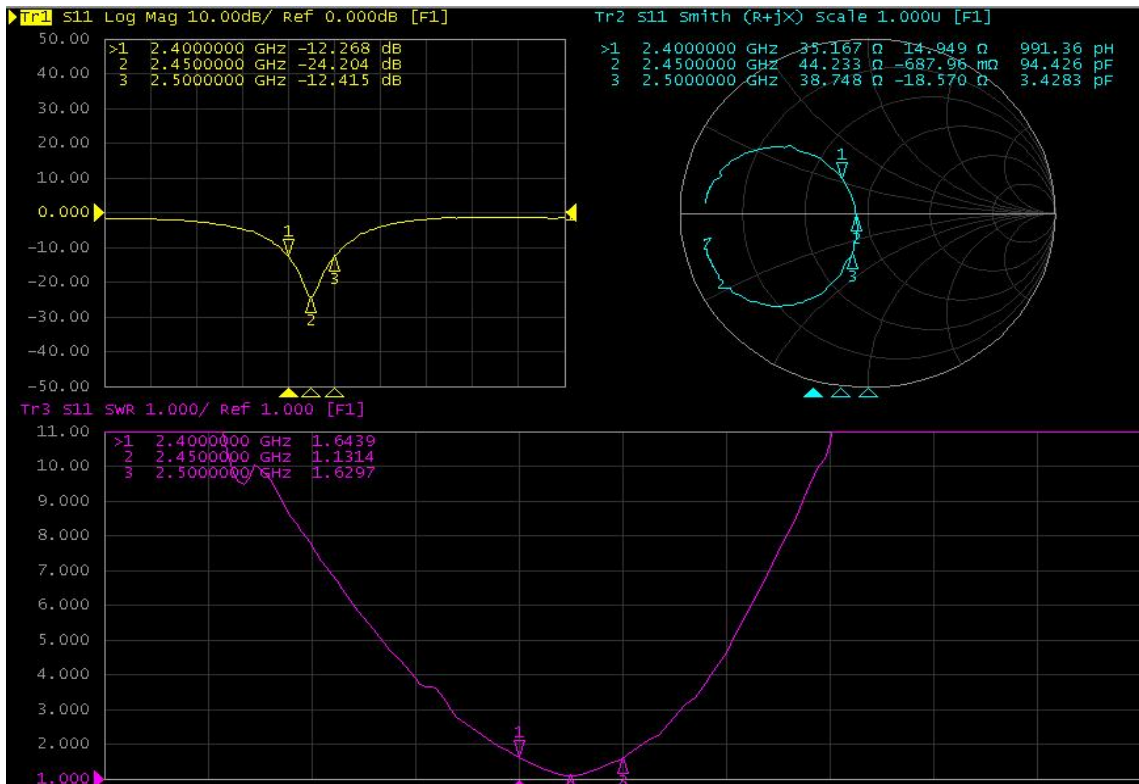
Tr1 S11 Log Mag 10.00dB/ Ref 0.000dB [F1]

| | | |
|---|---|---|
| >1 | 2.4000000 GHz | -12.268 dB |
| 2 | 2.4500000 GHz | -24.204 dB |
| 3 | 2.5000000 GHz | -12.415 dB |

50.00
40.00
30.00
20.00
10.00
0.000
-10.00
-20.00
-30.00
-40.00
-50.00

1
2
3

Tr2 S11 Smith (R+jX) Scale 1.000U [F1]

| | | | | |
|---|---|---|---|---|
| >1 | 2.4000000 GHz | 35.167 Ω | 14.949 Ω | 991.36 pH |
| 2 | 2.4500000 GHz | 44.233 Ω | -687.96 mΩ | 94.426 pF |
| 3 | 2.5000000 GHz | 38.748 Ω | -18.570 Ω | 3.4283 pF |

1
2
3

Tr3 S11 SWR 1.000/ Ref 1.000 [F1]

| | | |
|---|---|---|
| >1 | 2.4000000 GHz | 1.6439 |
| 2 | 2.4500000 GHz | 1.1314 |
| 3 | 2.5000000 GHz | 1.6297 |

11.00
10.00
9.000
8.000
7.000
6.000
5.000
4.000
3.000
2.000
1.000

1
2
3